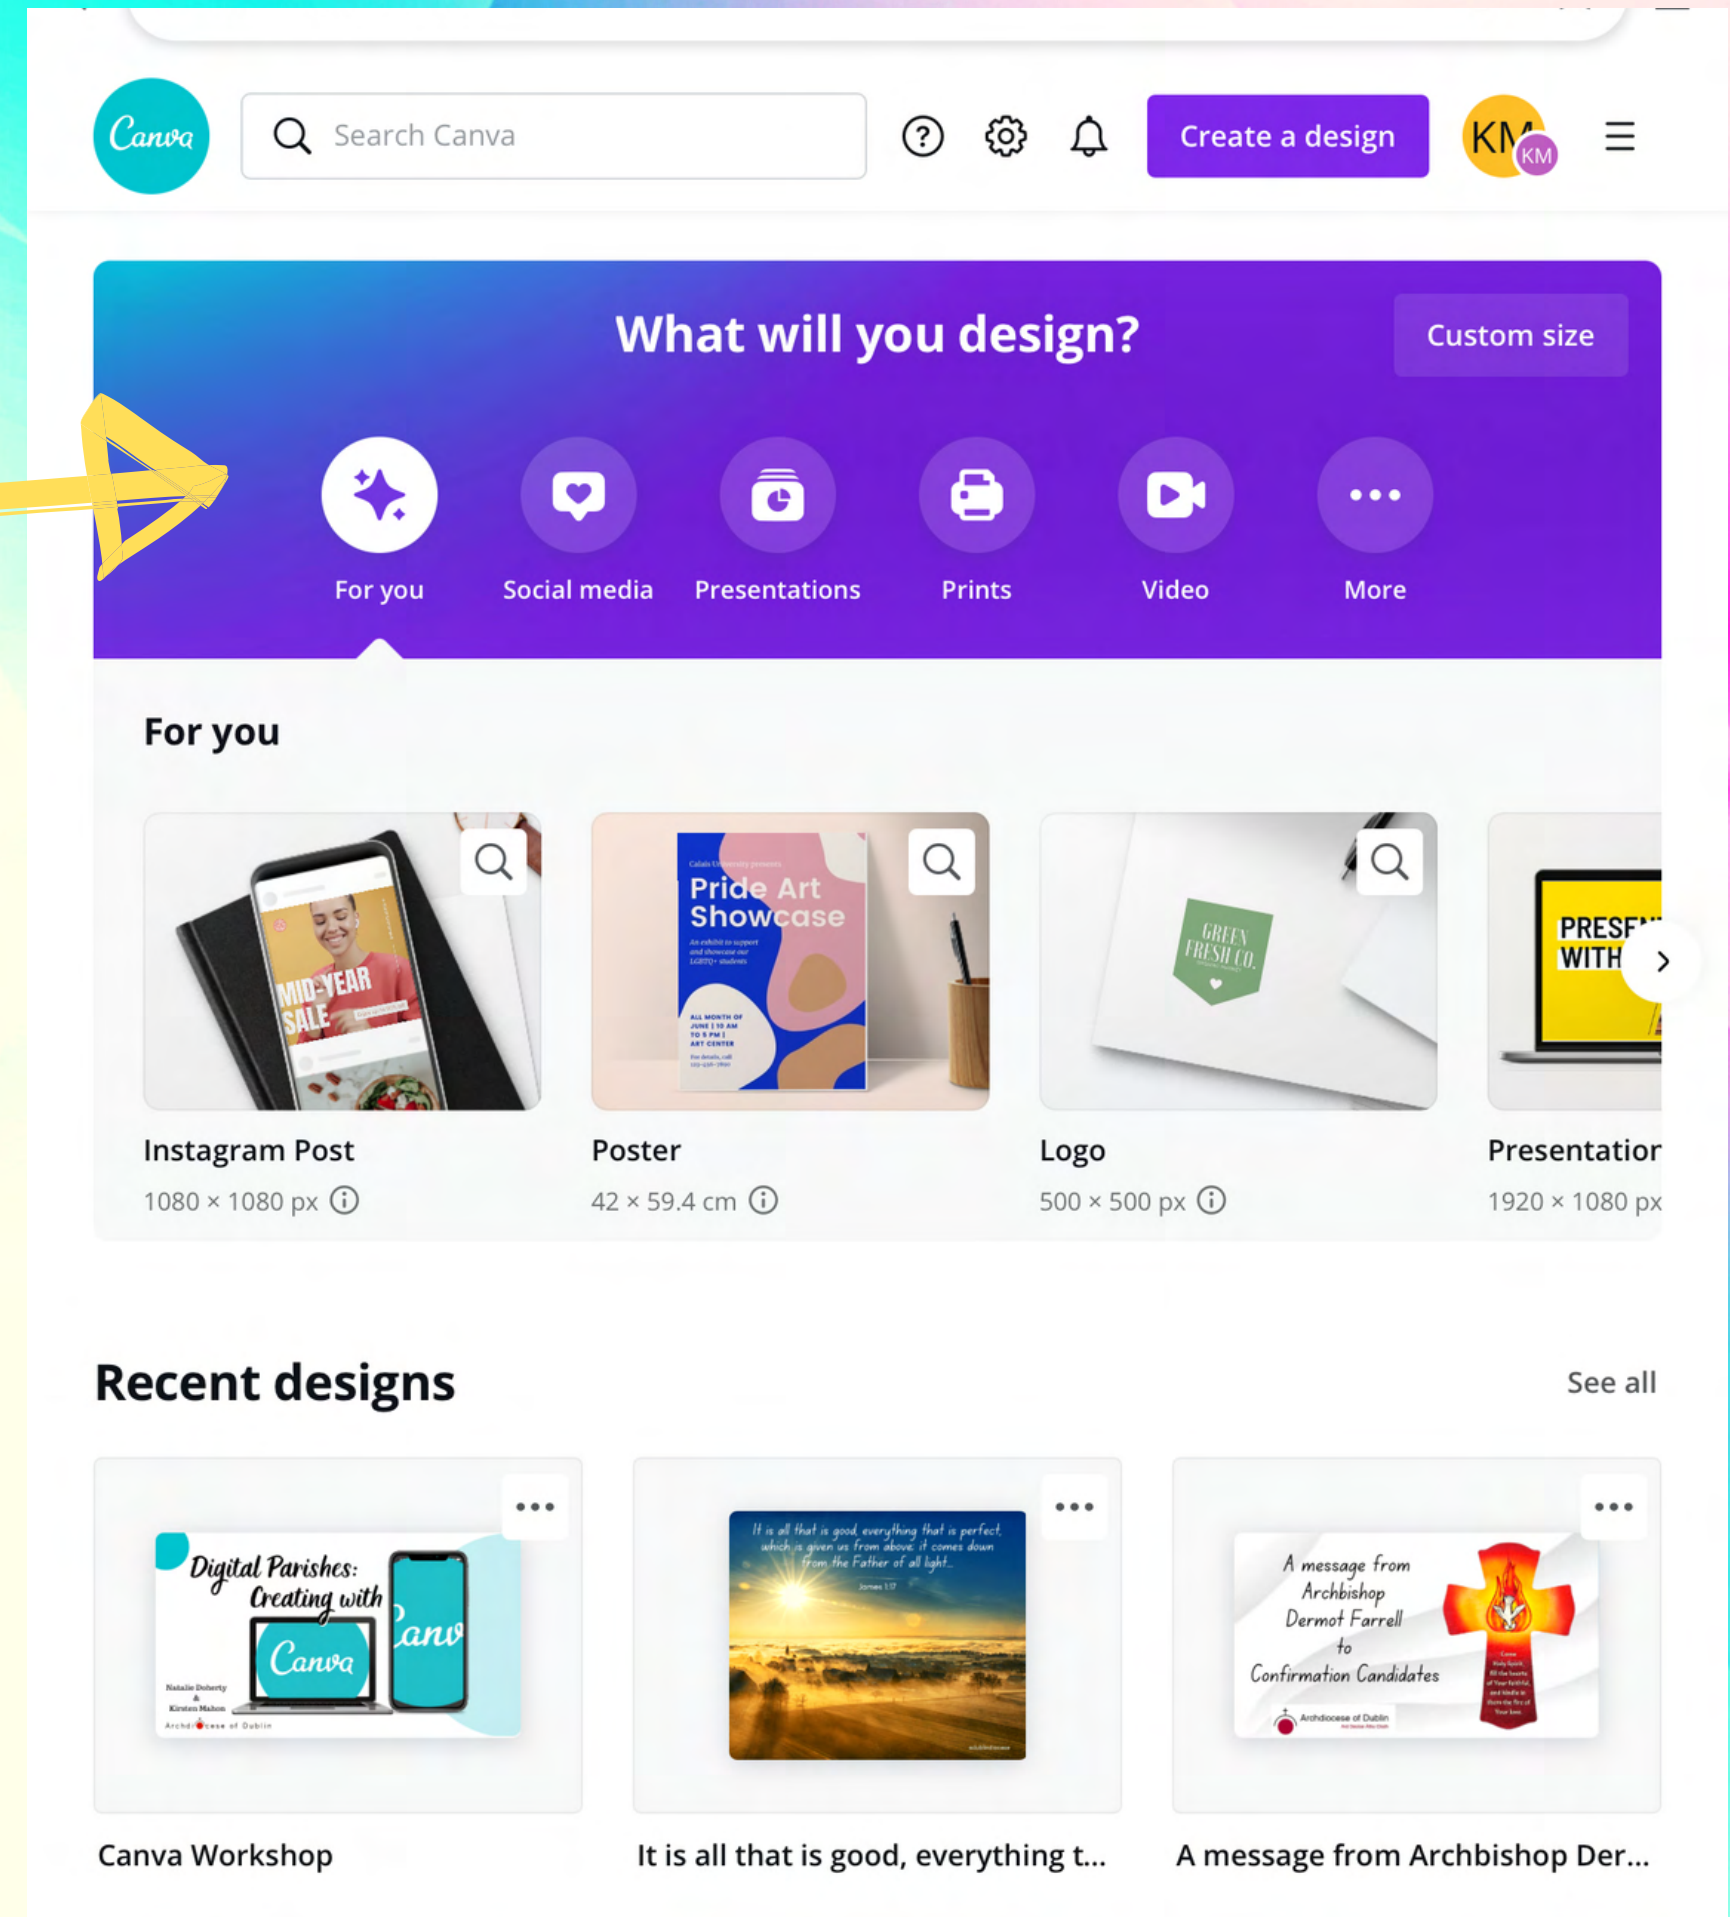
Canva

Search Canva

Create a design

KM

KM

What will you design?

Custom size

For you

Social media

Presentations

Prints

Video

More

For you

MID-YEAR SALE

Pride Art Showcase

GREEN FRESH CO.

PRESE WITH

Instagram Post

1080 × 1080 px

Poster

42 × 59.4 cm

Logo

500 × 500 px

Presentatior

1920 × 1080 px

Recent designs

See all

Digital Parishes: Creating with Canva

Natalie Doherty & Kirsten Mahon

Archdiocese of Dublin

It is all that is good, everything that is perfect, which is given us from above; it comes down from the Father of all light.

James 1:17

A message from Archbishop Dermot Farrell to Confirmation Candidates

Archdiocese of Dublin

Canva Workshop

It is all that is good, everything t...

A message from Archbishop Der...